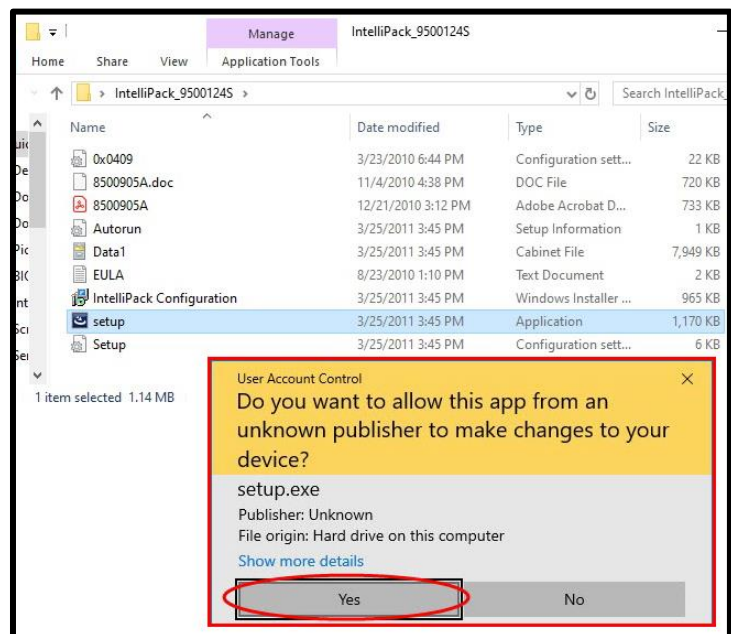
Manage
IntelliPack_9500124S
Home Share View Application Tools
> IntelliPack_9500124S >
Search IntelliPack_

| Name | Date modified | Type | Size |
|---|---|---|---|
| 0x0409 | 3/23/2010 6:44 PM | Configuration sett... | 22 KB |
| 8500905A.doc | 11/4/2010 4:38 PM | DOC File | 720 KB |
| 8500905A | 12/21/2010 3:12 PM | Adobe Acrobat D... | 733 KB |
| Autorun | 3/25/2011 3:45 PM | Setup Information | 1 KB |
| Data1 | 3/25/2011 3:45 PM | Cabinet File | 7,949 KB |
| EULA | 8/23/2010 1:10 PM | Text Document | 2 KB |
| IntelliPack Configuration | 3/25/2011 3:45 PM | Windows Installer ... | 965 KB |
| setup | 3/25/2011 3:45 PM | Application | 1,170 KB |
| Setup | 3/25/2011 3:45 PM | Configuration sett... | 6 KB |

1 item selected 1.14 MB

User Account Control
Do you want to allow this app from an unknown publisher to make changes to your device?
setup.exe
Publisher: Unknown
File origin: Hard drive on this computer
Show more details
Yes
No